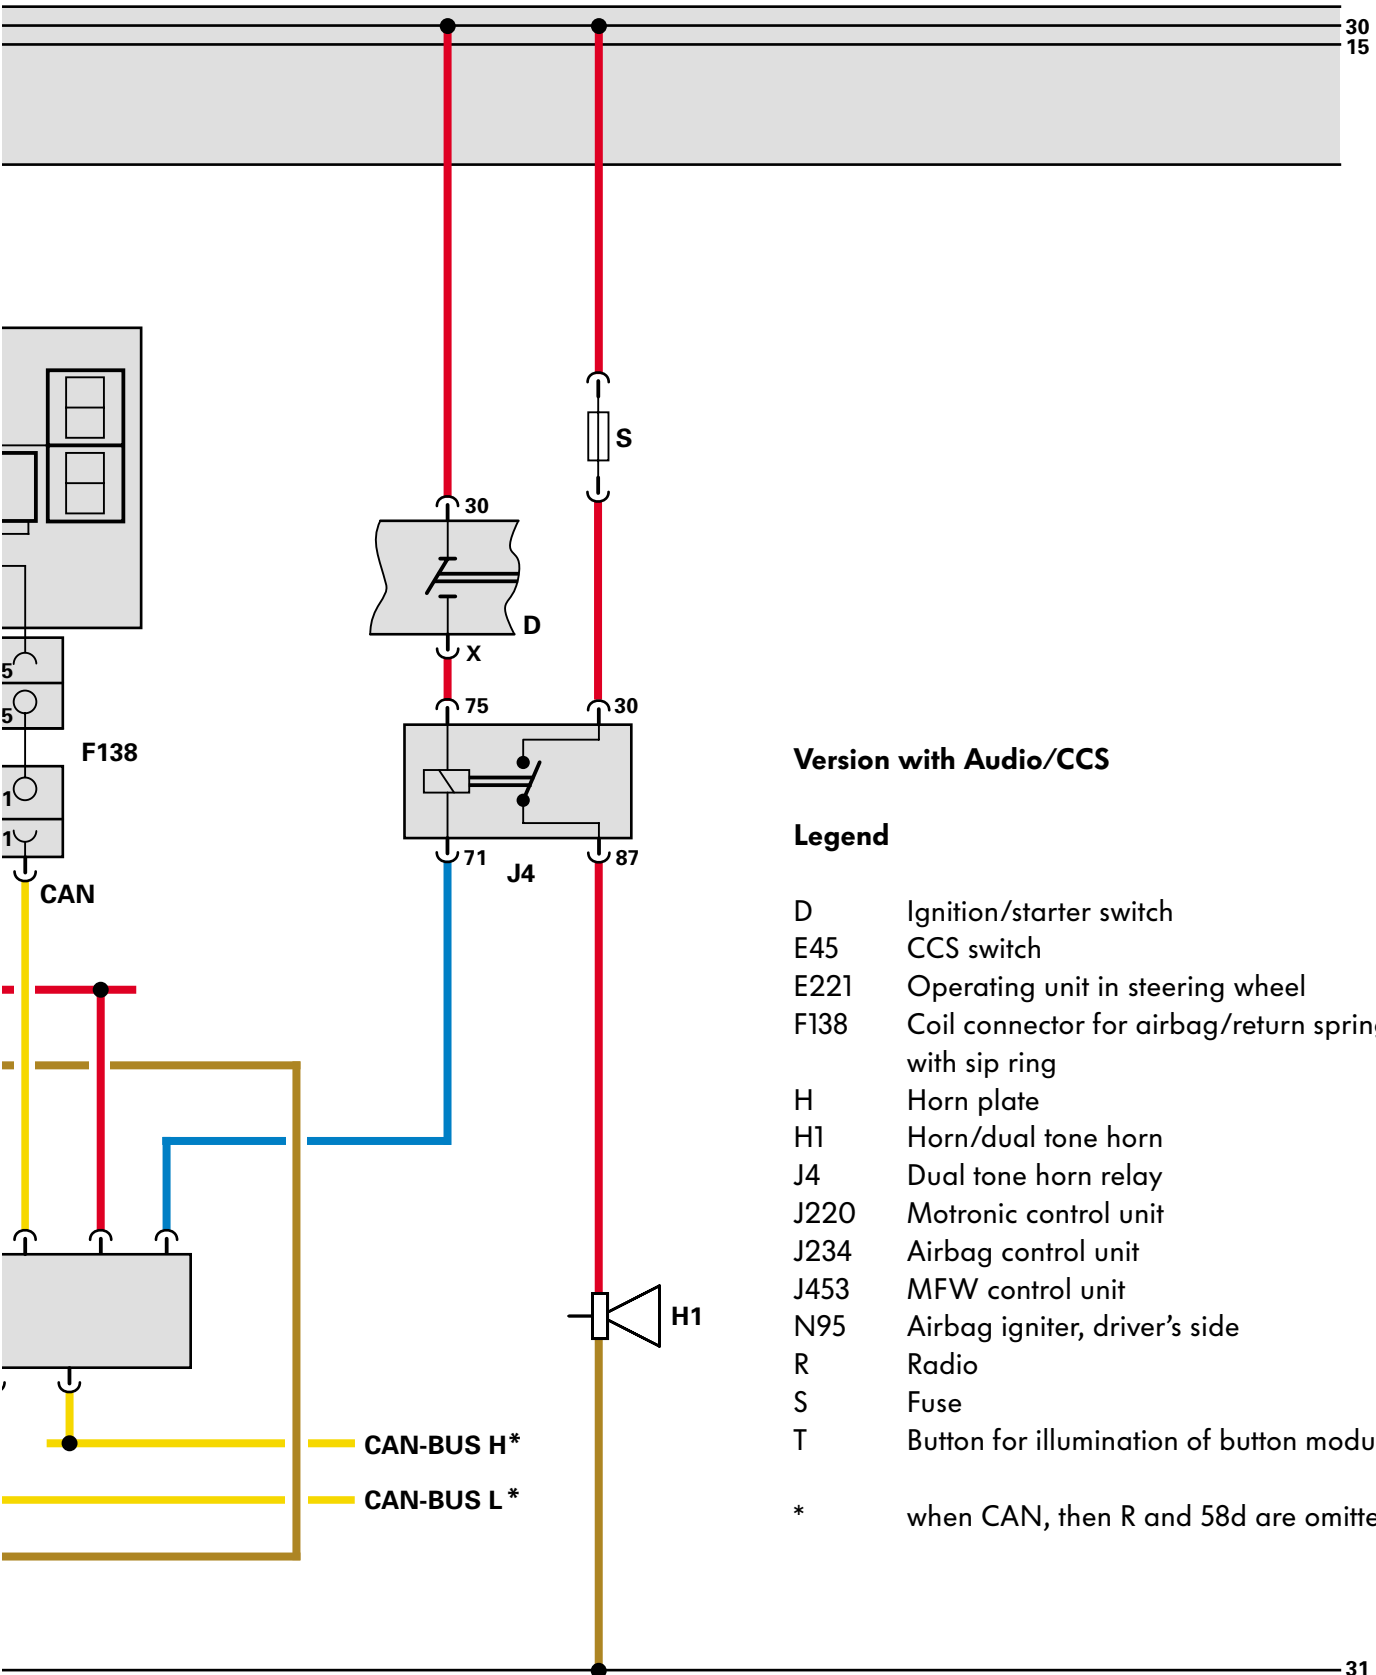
30
15

S

30

D

X

75

30

5

5

F138

1

1

71

87

J4

CAN

H1

CAN-BUS H*

CAN-BUS L *

31

Version with Audio/CCS

Legend

| | |
|---|---|
| D | Ignition/starter switch |
| E45 | CCS switch |
| E221 | Operating unit in steering wheel |
| F138 | Coil connector for airbag/return sprin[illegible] with sip ring |
| H | Horn plate |
| H1 | Horn/dual tone horn |
| J4 | Dual tone horn relay |
| J220 | Motronic control unit |
| J234 | Airbag control unit |
| J453 | MFW control unit |
| N95 | Airbag igniter, driver's side |
| R | Radio |
| S | Fuse |
| T | Button for illumination of button modu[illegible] |
| * | when CAN, then R and 58d are omitte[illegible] |